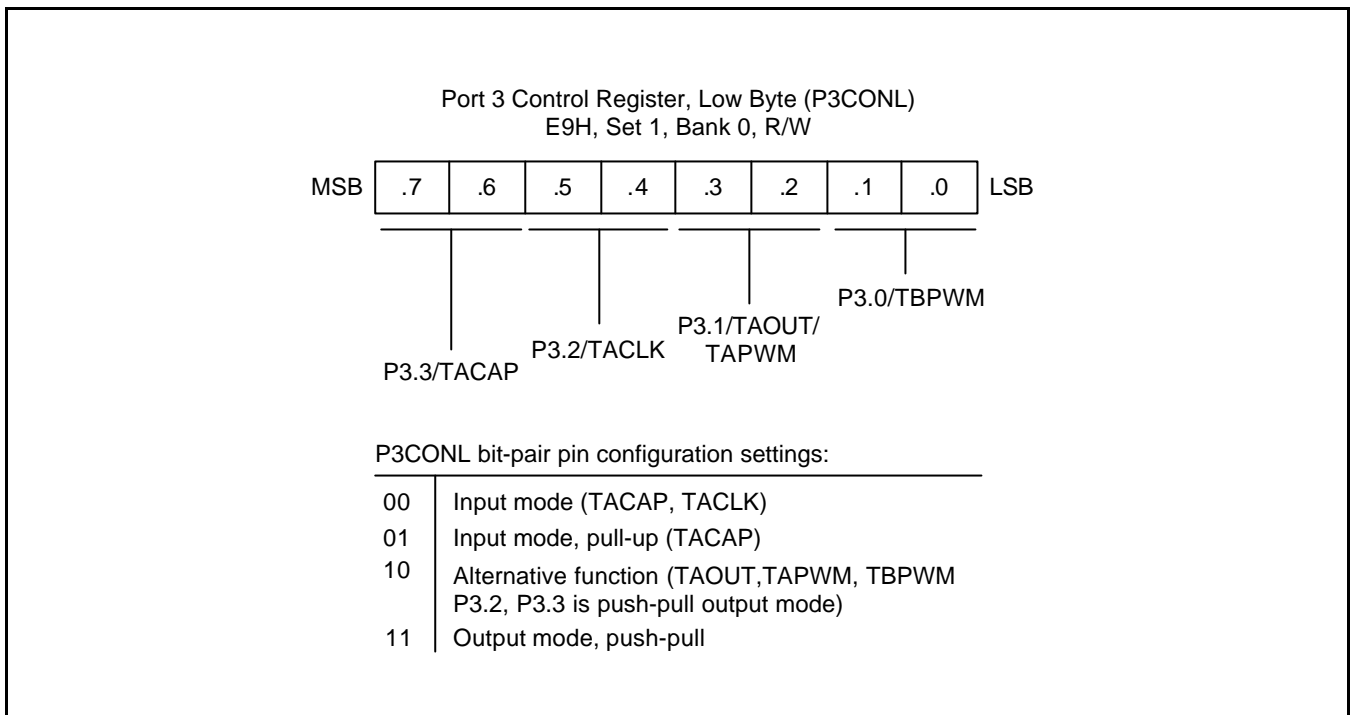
Port 3 Control Register, Low Byte (P3CONL)
E9H, Set 1, Bank 0, R/W

| MSB | .7 | .6 | .5 | .4 | .3 | .2 | .1 | .0 | LSB |
|---|---|---|---|---|---|---|---|---|---|

P3.3/TACAP

P3.2/TACLK

P3.1/TAOUT/
TAPWM

P3.0/TBPWM

P3CONL bit-pair pin configuration settings:

| | |
|---|---|
| 00 | Input mode (TACAP, TACLK) |
| 01 | Input mode, pull-up (TACAP) |
| 10 | Alternative function (TAOUT,TAPWM, TBPWM P3.2, P3.3 is push-pull output mode) |
| 11 | Output mode, push-pull |